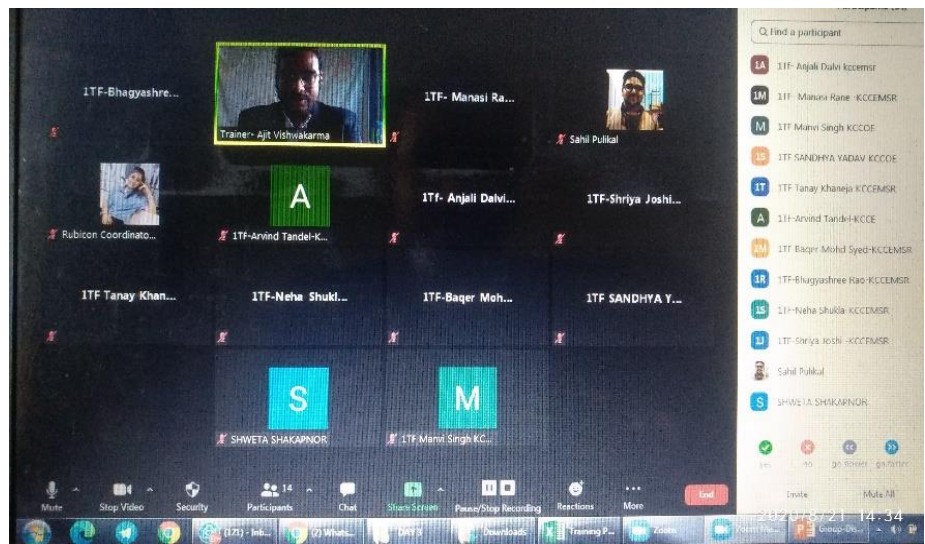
1TF-Bhagyashre...

Trainer- Ajit Vishwakarma

1TF- Manasi Ra...

Sahil Pulikal

Rubicon Coordinato...

A

1TF-Arvind Tandel-K...

1Tf- Anjali Dalvi...

1TF-Shriya Joshi...

1TF Tanay Khan...

1TF-Neha Shukl...

1TF-Baqer Moh...

1TF SANDHYA Y...

S

SHWETA SHAKAPNOR

M

1TF Manvi Singh KC...

Find a participant

1A 1Tf- Anjali Dalvi kccemsr

1M 1TF- Manasi Rane - KCCEMSR

M 1TF Manvi Singh KCCOE

1S 1TF SANDHYA YADAV KCCOE

1T 1TF Tanay Khaneja KCCEMSR

A 1TF-Arvind Tandel-KCCE

1M 1TF Baqer Mohd Syed-KCCEMSR

1R 1TF-Bhagyashree Rao-KCCEMSR

1S 1TF-Neha Shukla- KCCEMSR

1J 1TF-Shriya Joshi -KCCEMSR

Sahil Pulikal

S SHWETA SHAKAPNOR

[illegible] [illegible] go slower go faster

Invite Mute All

Mute Stop Video Security Participants 14 Chat Share Screen Pause/Stop Recording Reactions More End

2020/08/21 14:34

(171) - Inb... (2) Whats... Downloads Training P... Zoom Zoom Me... Group-Dis...